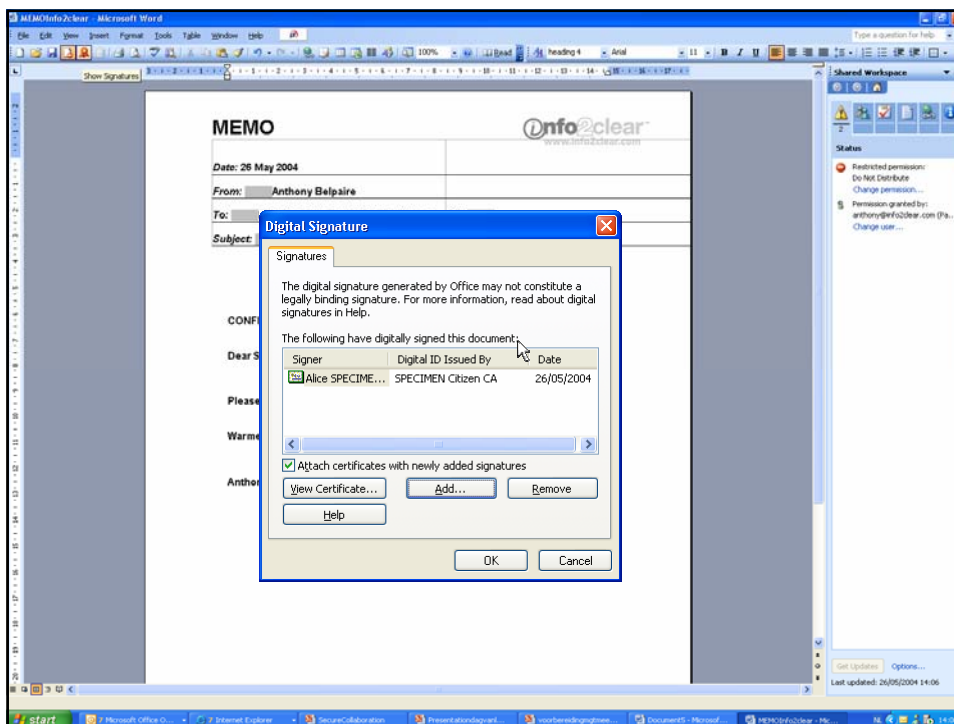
MEMOInfo2clear - Microsoft Word

File Edit View Insert Format Tools Table Window Help

Type a question for help

100% Read heading 4 Arial 11 B I U

Show Signatures

Shared Workspace

2

Status

Restricted permission: Do Not Distribute
Change permission...

Permission granted by: anthony@info2clear.com (Pa...
Change user...

MEMO

info2clear
www.info2clear.com

Date: 26 May 2004

From: Anthony Belpaire

To:

Subject:

CONFI

Dear S

Please

Warme

Anthon

Digital Signature

Signatures

The digital signature generated by Office may not constitute a legally binding signature. For more information, read about digital signatures in Help.

The following have digitally signed this document:

| Signer | Digital ID Issued By | Date |
|---|---|---|
| Alice SPECIME... | SPECIMEN Citizen CA | 26/05/2004 |

Attach certificates with newly added signatures

View Certificate... Add... Remove

Help

OK Cancel

Get Updates Options...

Last updated: 26/05/2004 14:06

start 7 Microsoft Office O... 7 Internet Explorer SecureCollaboration Presentationdagvanl... voorbereidingmgtmee... Document5 - Microsof... MEMOInfo2clear - Mic... NL 14:06